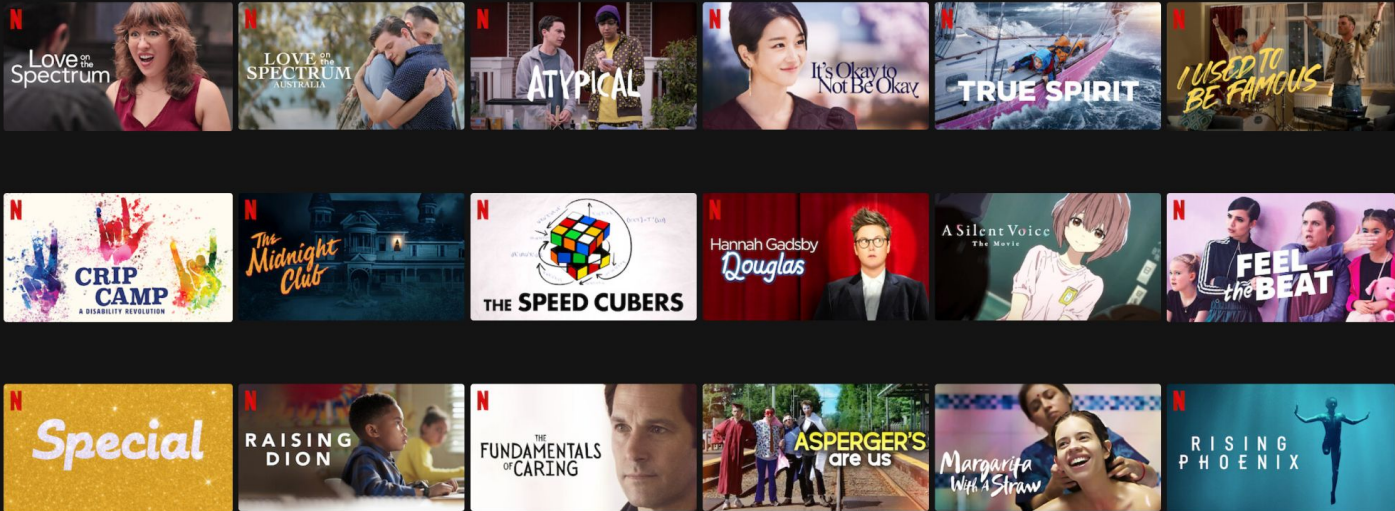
N Love on the Spectrum
N LOVE on the SPECTRUM AUSTRALIA
N ATYPICAL
N It's Okay to Not Be Okay
N TRUE SPIRIT
N I USED TO BE FAMOUS

N CRIP CAMP A DISABILITY REVOLUTION
N The Midnight Club
N THE SPEED CUBERS
N Hannah Gadsby Douglas
A Silent Voice The Movie
N FEEL the BEAT

N Special
N RAISING DION
N THE FUNDAMENTALS OF CARING
ASPERGER'S are us
Margarita With a Straw
N RISING PHOENIX